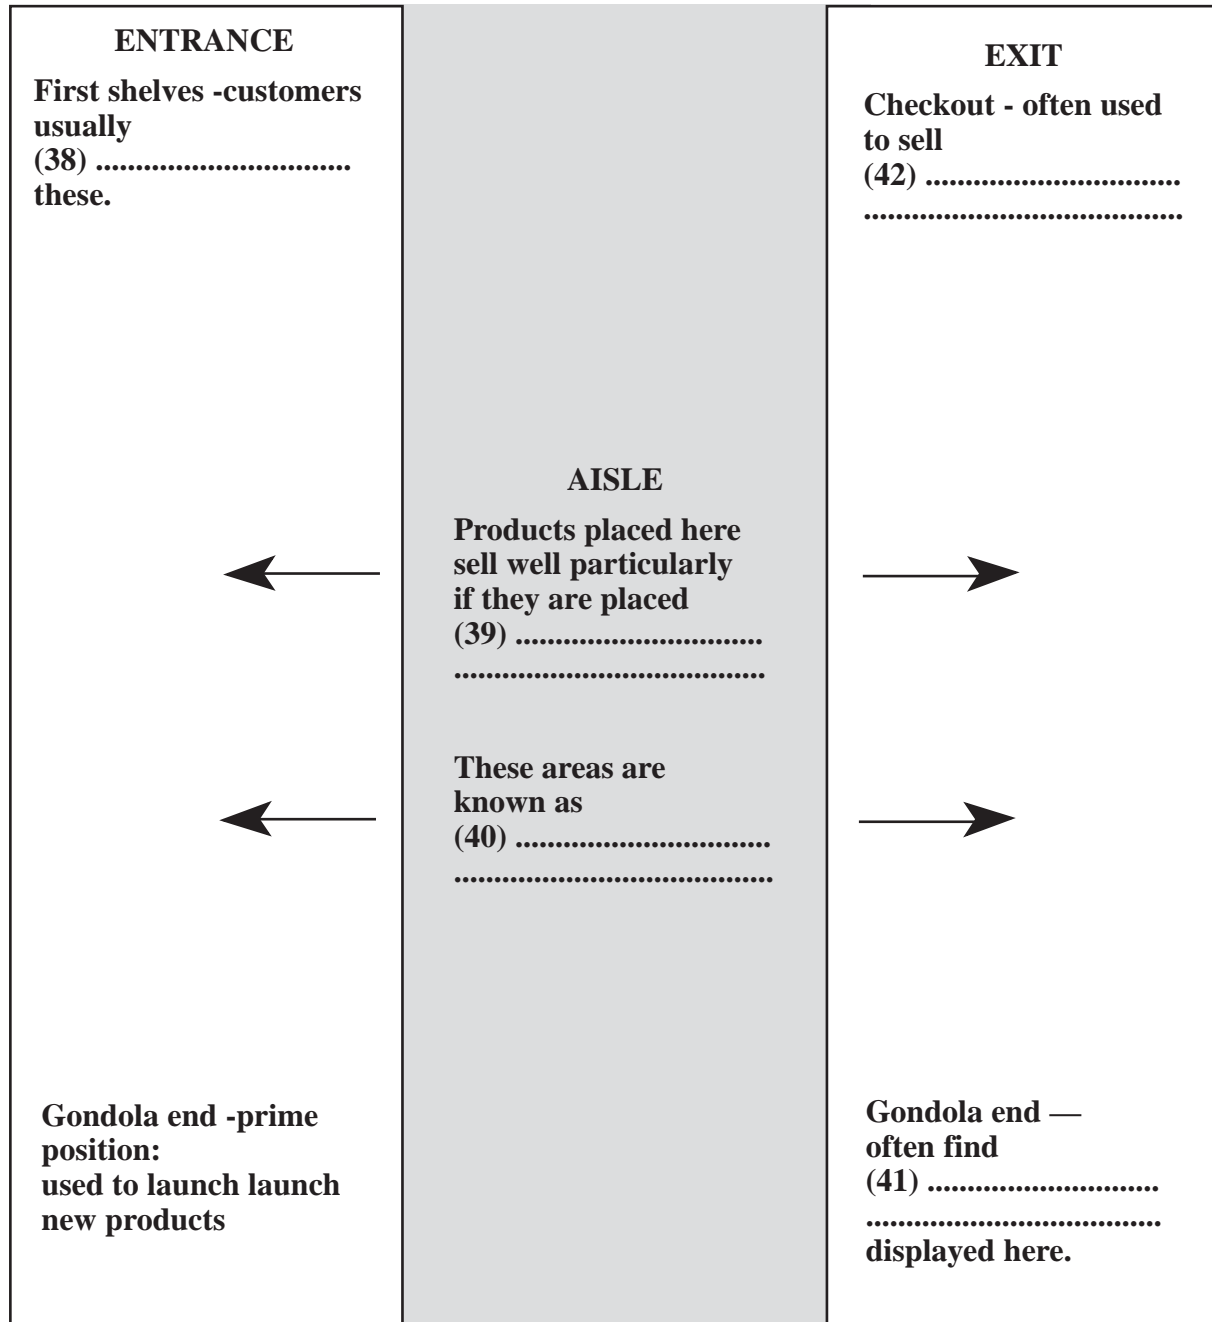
ENTRANCE

First shelves -customers usually (38) ............................. these.

EXIT

Checkout - often used to sell (42) ..............................
.......................................

AISLE

Products placed here sell well particularly if they are placed (39) .............................
.......................................

These areas are known as (40) ..............................
.......................................

Gondola end -prime position: used to launch launch new products

Gondola end — often find (41) ............................
...................................
displayed here.